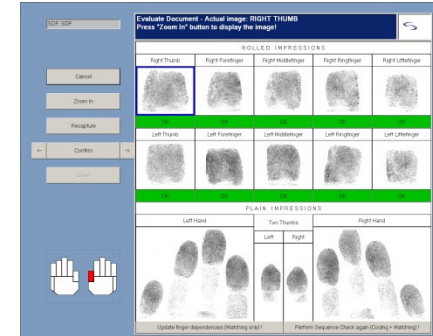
SDF SDF

Cancel

Zoom In

Recapture

← Confirm →

Evaluate Document - Actual image: RIGHT THUMB
Press "Zoom In" button to display the image!

ROLLED IMPRESSIONS

| Right Thumb | Right Forefinger | Right Middlefinger | Right Ringfinger | Right Littlefinger |
|---|---|---|---|---|
| OK | OK | OK | OK | OK |
| Left Thumb | Left Forefinger | Left Middlefinger | Left Ringfinger | Left Littlefinger |
| OK | OK | OK | OK | OK |

PLAIN IMPRESSIONS

Left Hand

Two Thumbs

Left Right

Right Hand

Update finger dependencies (Matching only) !

Perform Sequence Check again (Coding + Matching) !